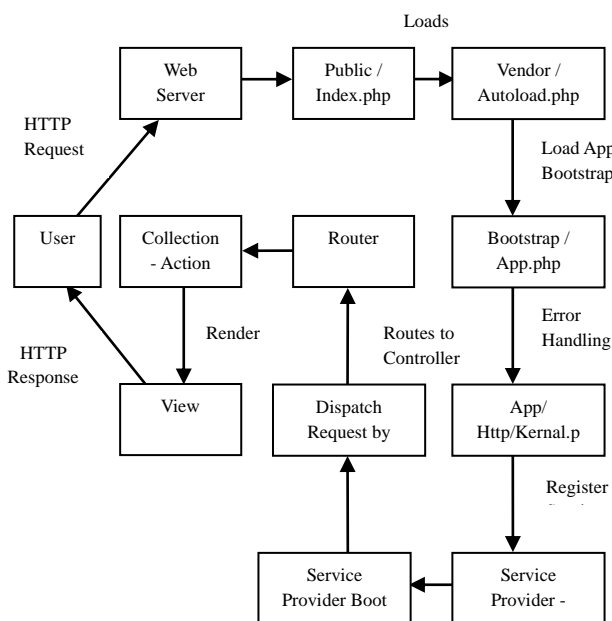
Loads

Web Server

Public / Index.php

Vendor / Autoload.php

HTTP Request

Load App Bootstrap

User

Collection - Action

Router

Bootstrap / App.php

Render

Routes to Controller

Error Handling

HTTP Response

View

Dispatch Request by

App/ Http/Kernal.p

Register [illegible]

Service Provider Boot

Service Provider -